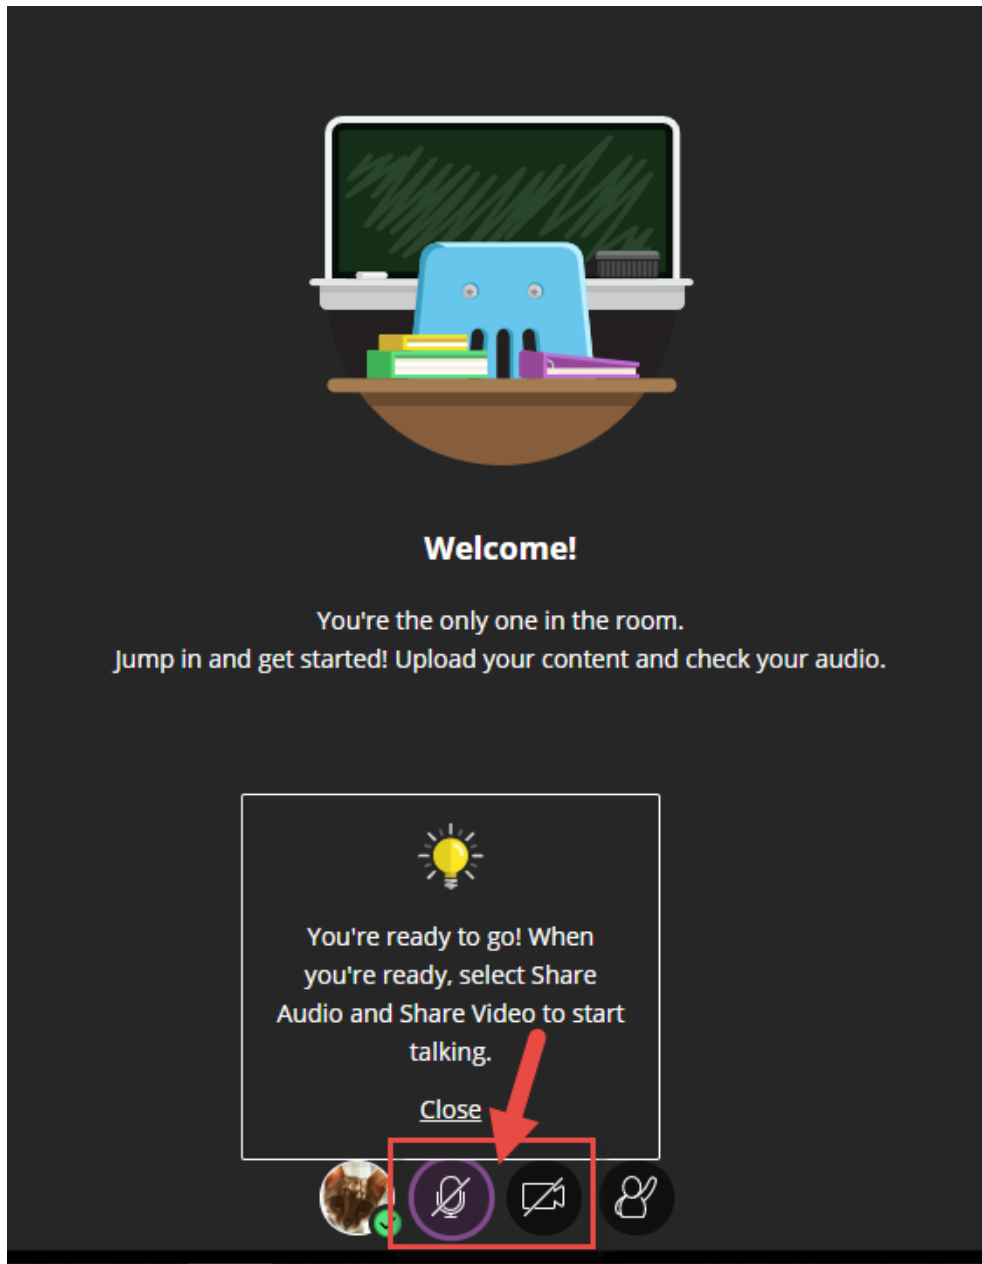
Welcome!

You're the only one in the room.
Jump in and get started! Upload your content and check your audio.

You're ready to go! When you're ready, select Share Audio and Share Video to start talking.

Close